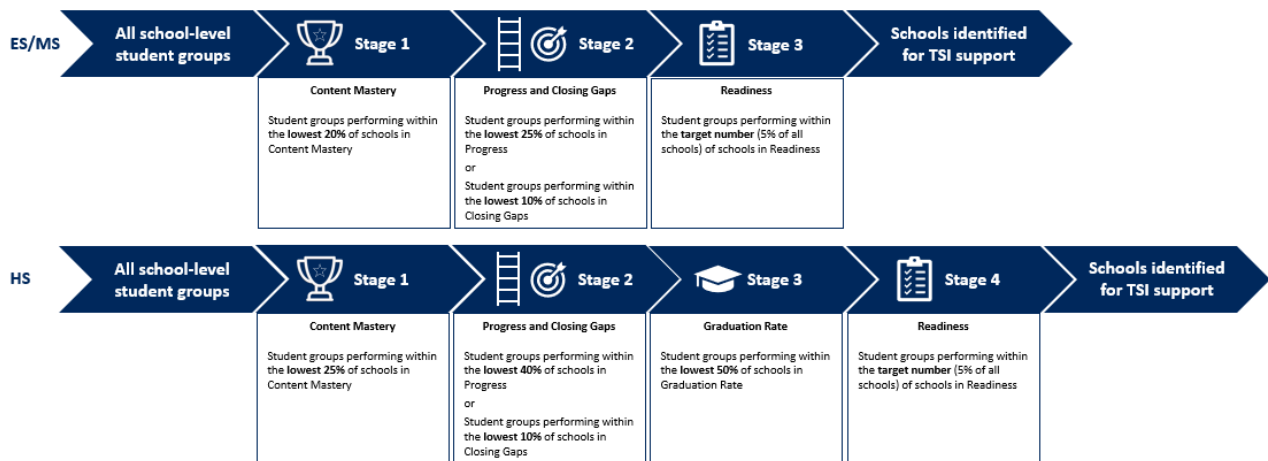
ES/MS

All school-level student groups

Stage 1

Content Mastery

Student groups performing within the lowest 20% of schools in Content Mastery

Stage 2

Progress and Closing Gaps

Student groups performing within the lowest 25% of schools in Progress

or

Student groups performing within the lowest 10% of schools in Closing Gaps

Stage 3

Readiness

Student groups performing within the target number (5% of all schools) of schools in Readiness

Schools identified for TSI support

HS

All school-level student groups

Stage 1

Content Mastery

Student groups performing within the lowest 25% of schools in Content Mastery

Stage 2

Progress and Closing Gaps

Student groups performing within the lowest 40% of schools in Progress

or

Student groups performing within the lowest 10% of schools in Closing Gaps

Stage 3

Graduation Rate

Student groups performing within the lowest 50% of schools in Graduation Rate

Stage 4

Readiness

Student groups performing within the target number (5% of all schools) of schools in Readiness

Schools identified for TSI support